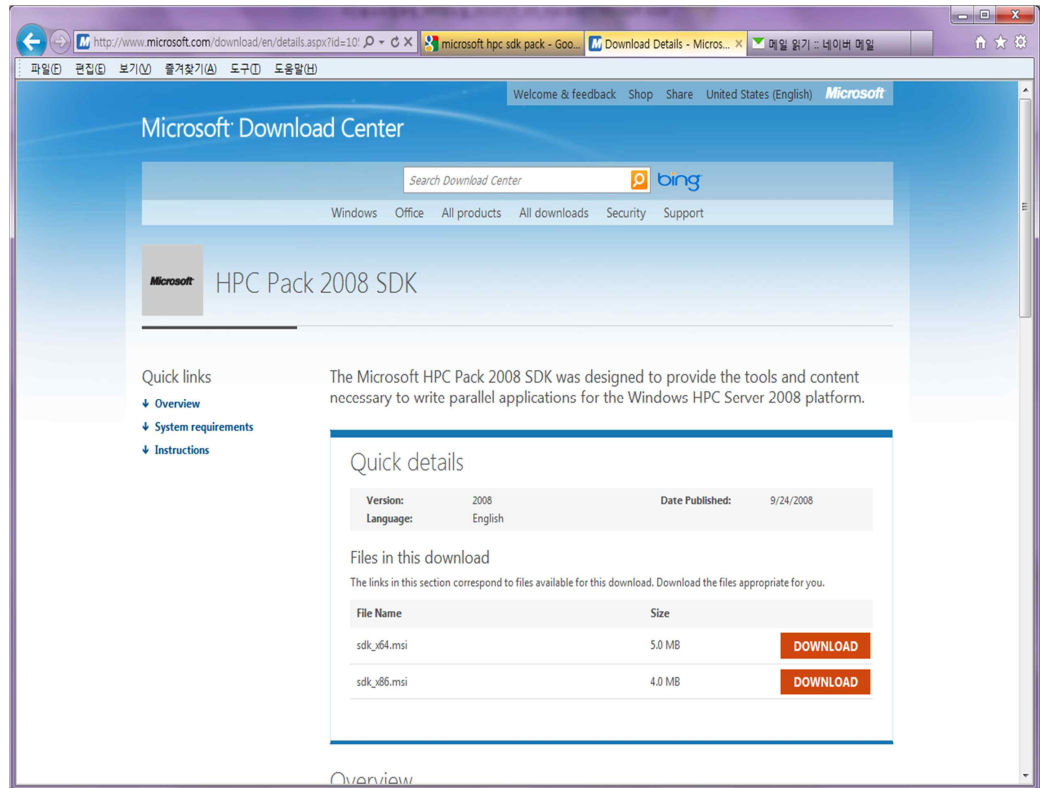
http://www.microsoft.com/download/en/details.aspx?id=10!
microsoft hpc sdk pack - Goo...
Download Details - Micros...
메일 읽기 :: 네이버 메일

파일(F) 편집(E) 보기(V) 즐겨찾기(A) 도구(T) 도움말(H)

Welcome & feedback Shop Share United States (English) Microsoft

Microsoft Download Center

Search Download Center bing

Windows Office All products All downloads Security Support

Microsoft

HPC Pack 2008 SDK

Quick links
Overview
System requirements
Instructions

The Microsoft HPC Pack 2008 SDK was designed to provide the tools and content necessary to write parallel applications for the Windows HPC Server 2008 platform.

Quick details

| Version: | 2008 | Date Published: | 9/24/2008 |
|---|---|---|---|
| Language: | English | | |

Files in this download

The links in this section correspond to files available for this download. Download the files appropriate for you.

| File Name | Size | |
|---|---|---|
| sdk_x64.msi | 5.0 MB | DOWNLOAD |
| sdk_x86.msi | 4.0 MB | DOWNLOAD |

Overview